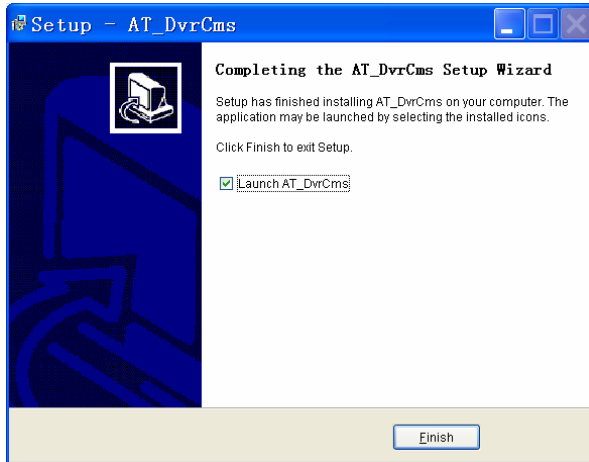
Setup – AT_DvrCms

Completing the AT_DvrCms Setup Wizard

Setup has finished installing AT_DvrCms on your computer. The application may be launched by selecting the installed icons.

Click Finish to exit Setup.

Launch AT_DvrCms

Finish